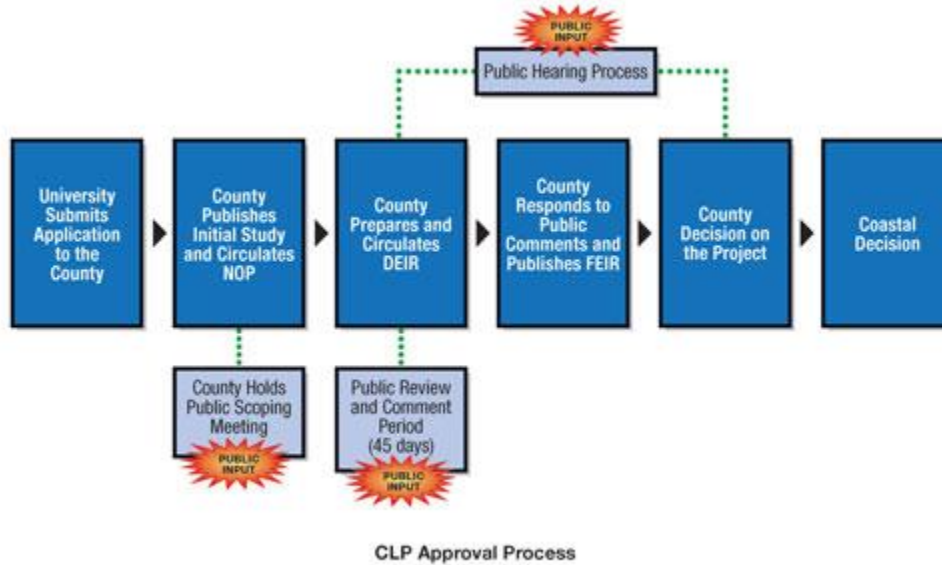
PUBLIC INPUT

Public Hearing Process

University Submits Application to the County

County Publishes Initial Study and Circulates NOP

County Prepares and Circulates DEIR

County Responds to Public Comments and Publishes FEIR

County Decision on the Project

Coastal Decision

County Holds Public Scoping Meeting

PUBLIC INPUT

Public Review and Comment Period (45 days)

PUBLIC INPUT

CLP Approval Process